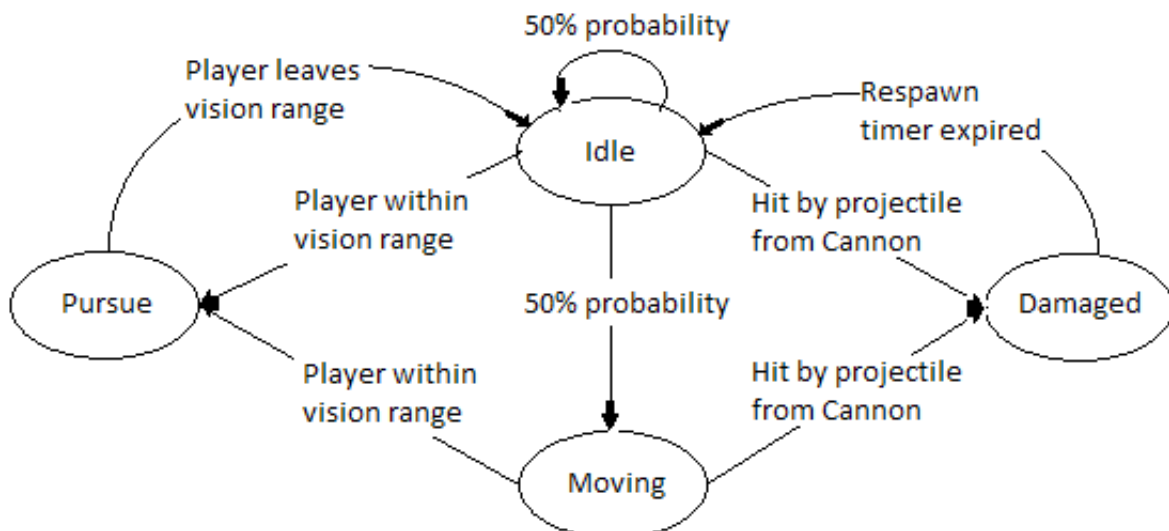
50% probability

Player leaves vision range

Respawn timer expired

Idle

Player within vision range

Hit by projectile from Cannon

Pursue

50% probability

Damaged

Player within vision range

Hit by projectile from Cannon

Moving